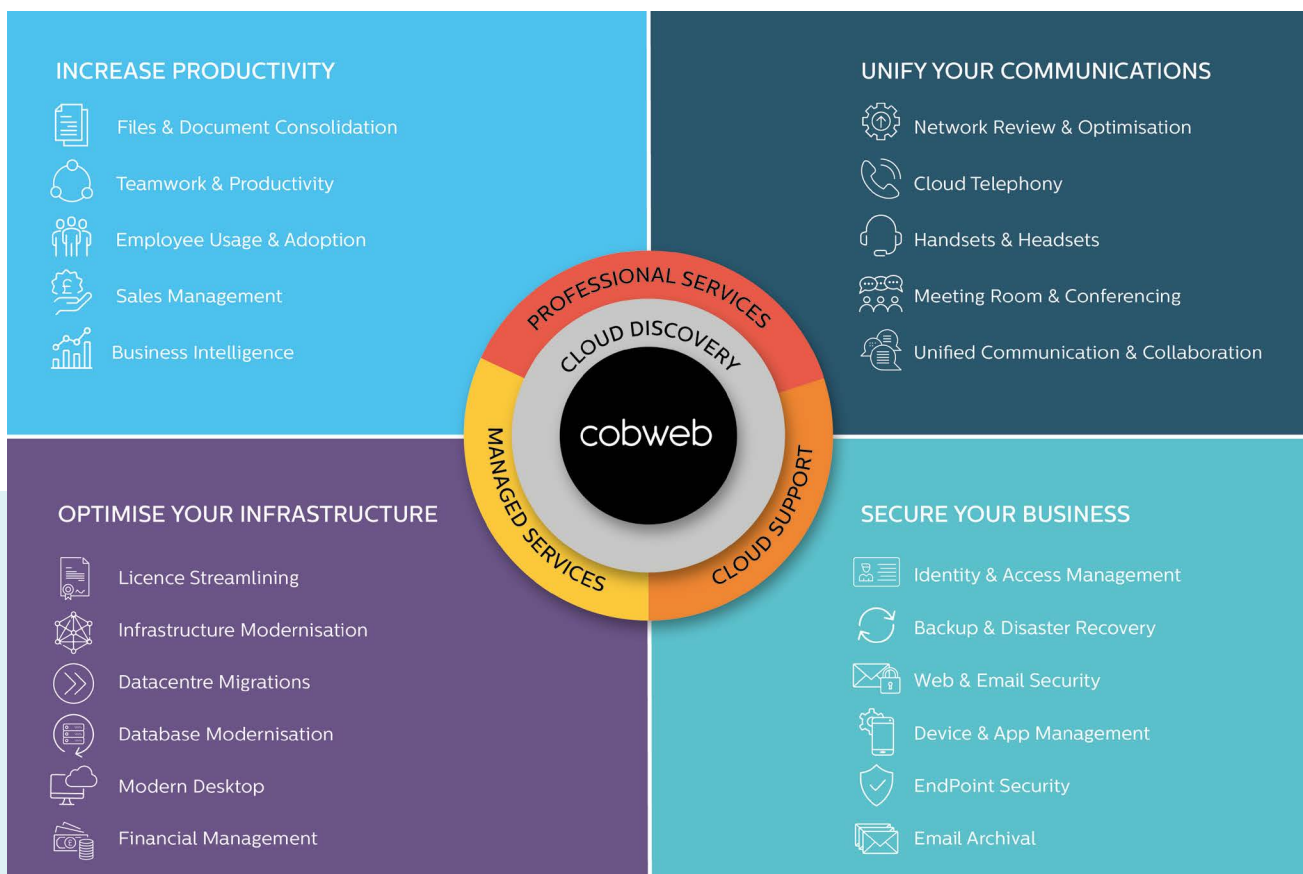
INCREASE PRODUCTIVITY

Files & Document Consolidation

Teamwork & Productivity

Employee Usage & Adoption

Sales Management

Business Intelligence

UNIFY YOUR COMMUNICATIONS

Network Review & Optimisation

Cloud Telephony

Handsets & Headsets

Meeting Room & Conferencing

Unified Communication & Collaboration

PROFESSIONAL SERVICES

CLOUD DISCOVERY

MANAGED SERVICES

CLOUD SUPPORT

cobweb

OPTIMISE YOUR INFRASTRUCTURE

Licence Streamlining

Infrastructure Modernisation

Datacentre Migrations

Database Modernisation

Modern Desktop

Financial Management

SECURE YOUR BUSINESS

Identity & Access Management

Backup & Disaster Recovery

Web & Email Security

Device & App Management

EndPoint Security

Email Archival